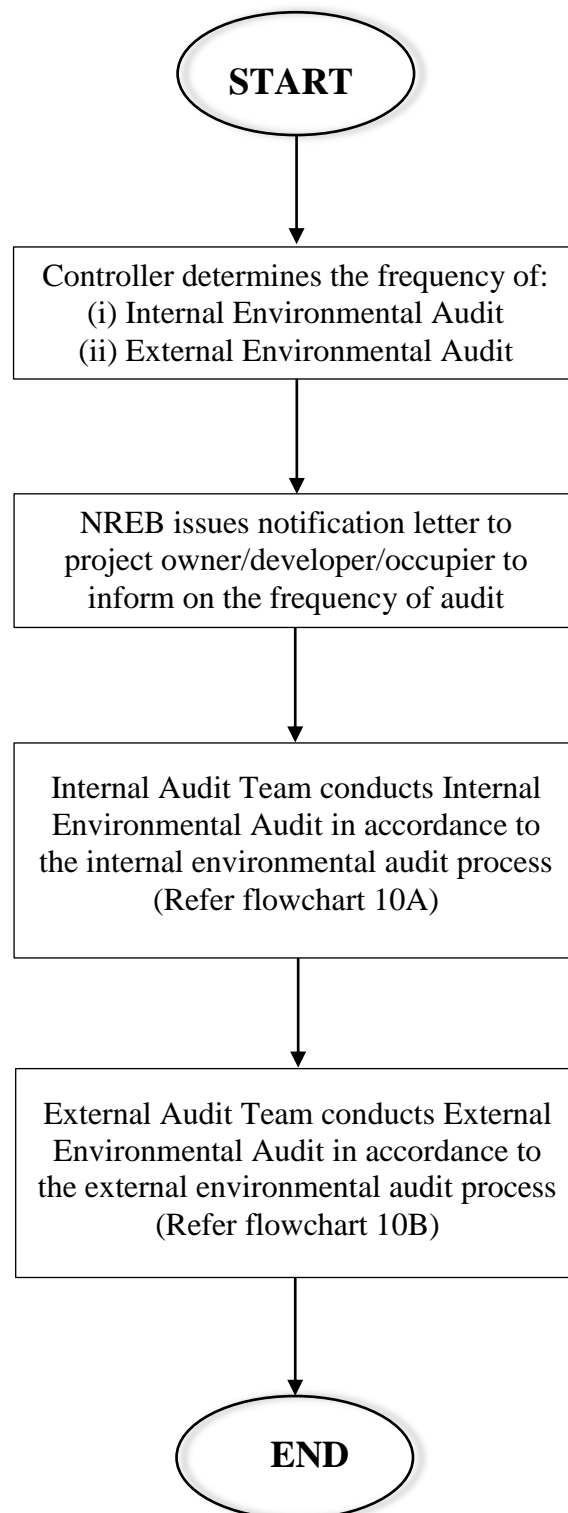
START

Controller determines the frequency of:
(i) Internal Environmental Audit
(ii) External Environmental Audit

NREB issues notification letter to project owner/developer/occupier to inform on the frequency of audit

Internal Audit Team conducts Internal Environmental Audit in accordance to the internal environmental audit process (Refer flowchart 10A)

External Audit Team conducts External Environmental Audit in accordance to the external environmental audit process (Refer flowchart 10B)

END